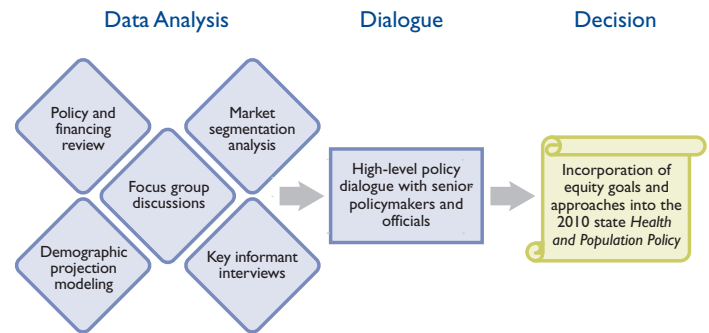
Data Analysis

Dialogue

Decision

Policy and financing review

Market segmentation analysis

Focus group discussions

Demographic projection modeling

Key informant interviews

High-level policy dialogue with senior policymakers and officials

Incorporation of equity goals and approaches into the 2010 state *Health and Population Policy*